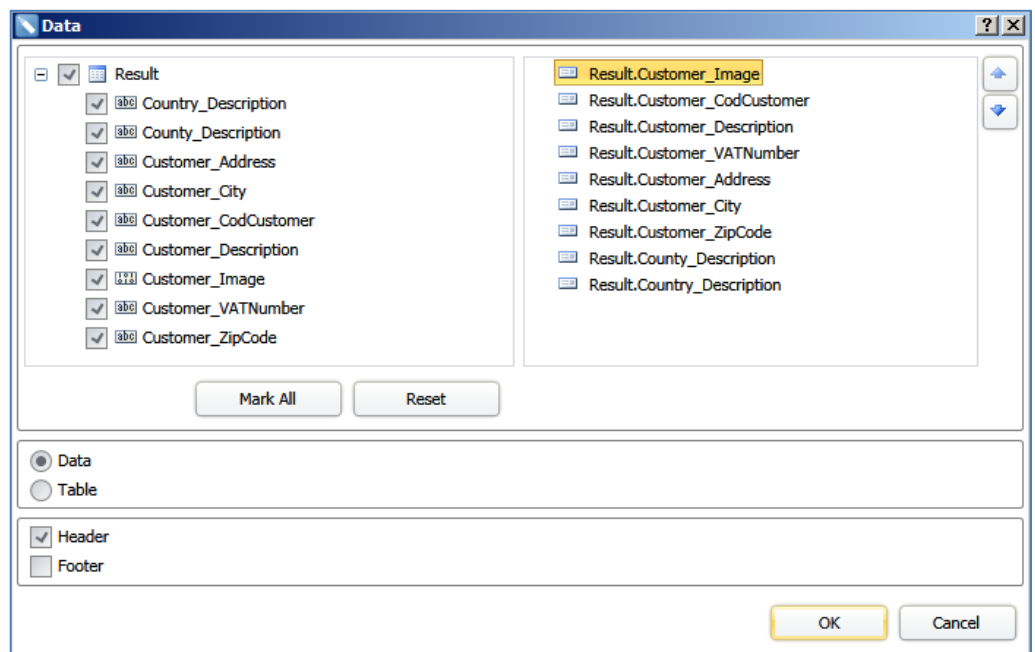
Data

? X

Result
abc Country_Description
abc County_Description
abc Customer_Address
abc Customer_City
abc Customer_CodCustomer
abc Customer_Description
Customer_Image
abc Customer_VATNumber
abc Customer_ZipCode

Result.Customer_Image
Result.Customer_CodCustomer
Result.Customer_Description
Result.Customer_VATNumber
Result.Customer_Address
Result.Customer_City
Result.Customer_ZipCode
Result.County_Description
Result.Country_Description

Mark All
Reset

Data
Table

Header
Footer

OK
Cancel